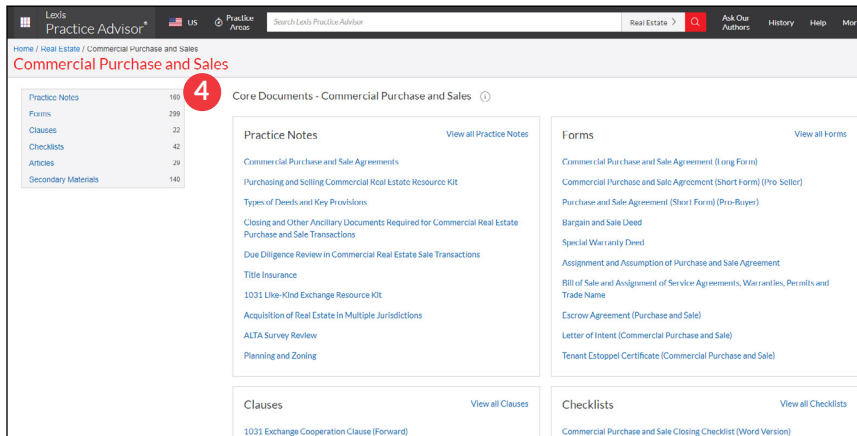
Lexis Practice Advisor® US Practice Areas Search Lexis Practice Advisor Real Estate Ask Our Authors History Help Mo

Home / Real Estate / Commercial Purchase and Sales
Commercial Purchase and Sales

| Practice Notes | 160 |
|---|---|
| Forms | 299 |
| Clauses | 22 |
| Checklists | 42 |
| Articles | 29 |
| Secondary Materials | 140 |

4

Core Documents - Commercial Purchase and Sales

Practice Notes
View all Practice Notes

Commercial Purchase and Sale Agreements
Purchasing and Selling Commercial Real Estate Resource Kit
Types of Deeds and Key Provisions
Closing and Other Ancillary Documents Required for Commercial Real Estate Purchase and Sale Transactions
Due Diligence Review in Commercial Real Estate Sale Transactions
Title Insurance
1031 Like-Kind Exchange Resource Kit
Acquisition of Real Estate in Multiple Jurisdictions
ALTA Survey Review
Planning and Zoning

Forms
View all Forms

Commercial Purchase and Sale Agreement (Long Form)
Commercial Purchase and Sale Agreement (Short Form) (Pro-Seller)
Purchase and Sale Agreement (Short Form) (Pro-Buyer)
Bargain and Sale Deed
Special Warranty Deed
Assignment and Assumption of Purchase and Sale Agreement
Bill of Sale and Assignment of Service Agreements, Warranties, Permits and Trade Name
Escrow Agreement (Purchase and Sale)
Letter of Intent (Commercial Purchase and Sale)
Tenant Estoppel Certificate (Commercial Purchase and Sale)

Clauses
View all Clauses

1031 Exchange Cooperation Clause (Forward)

Checklists
View all Checklists

Commercial Purchase and Sale Closing Checklist (Word Version)